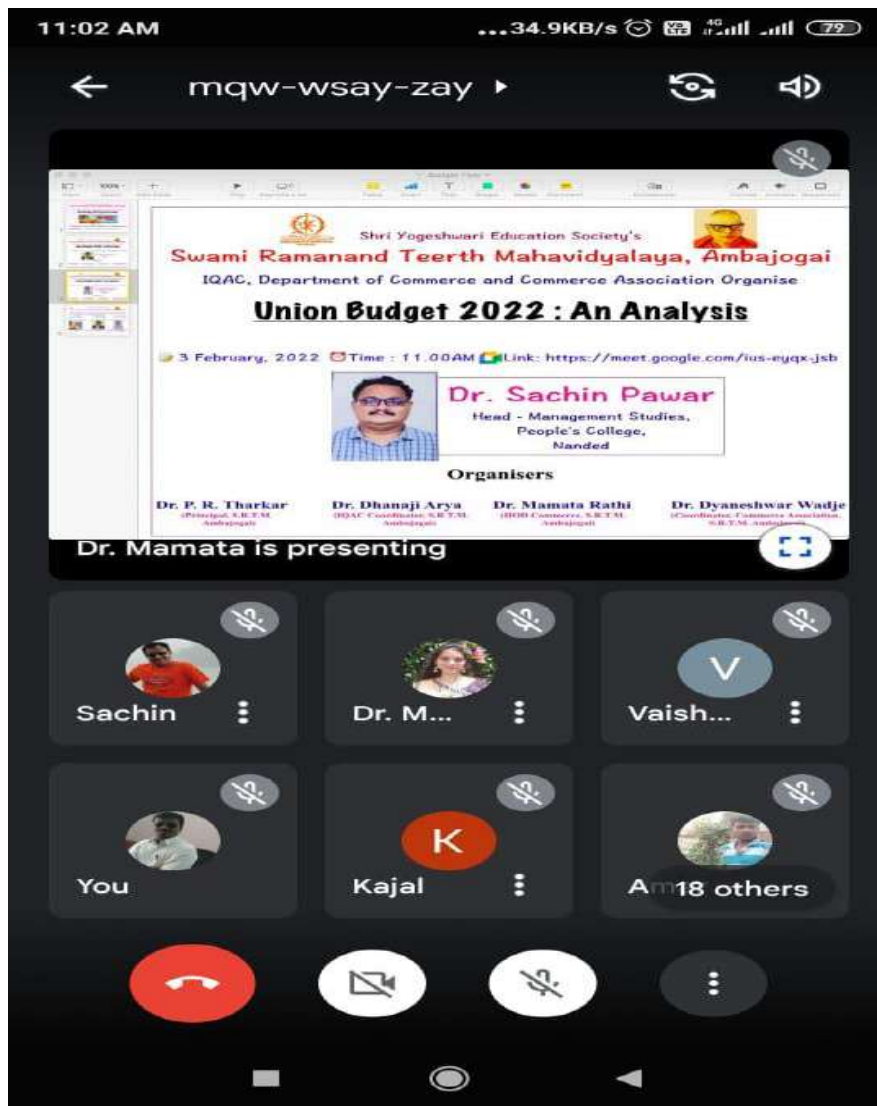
11:02 AM ...34.9KB/s 79

mqw-wsay-zay

Shri Yogeshwari Education Society's
Swami Ramanand Teerth Mahavidyalaya, Ambajogai
IQAC, Department of Commerce and Commerce Association Organise
Union Budget 2022 : An Analysis

3 February, 2022 Time : 11.00AM Link: https://meet.google.com/ius-eyqx-jsb

Dr. Sachin Pawar
Head - Management Studies,
People's College,
Nanded

Organisers

Dr. P. R. Tharkar
(Principal, S.R.T.M. Ambajogai)

Dr. Dhanaji Arya
(IQAC Coordinator, S.R.T.M. Ambajogai)

Dr. Mamata Rathi
(HOD Commerce, S.R.T.M. Ambajogai)

Dr. Dyaneshwar Wadje
(Coordinator, Commerce Association, S.R.T.M. Ambajogai)

Dr. Mamata is presenting

Sachin

Dr. M...

V
Vaish...

You

K
Kajal

A 18 others